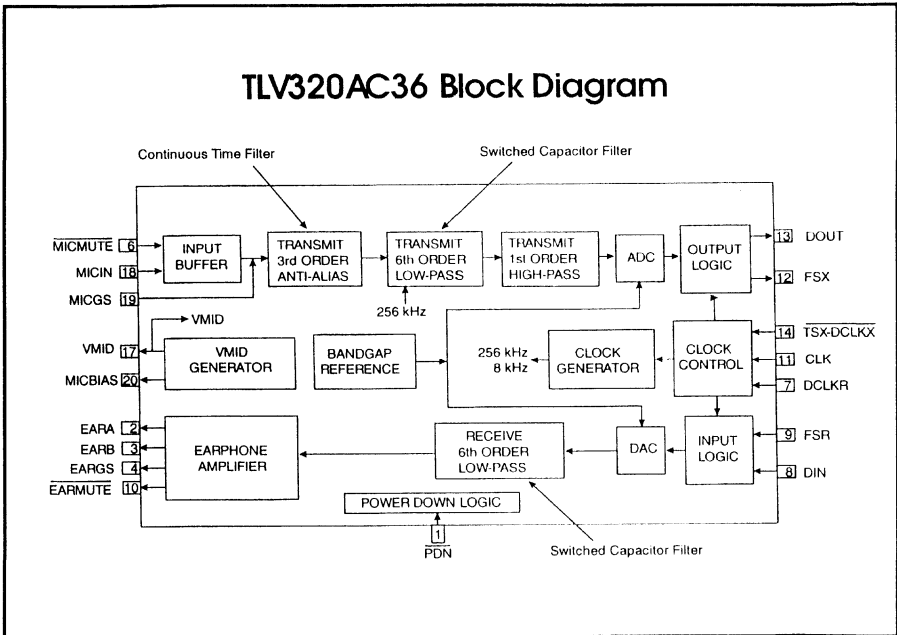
TLV320AC36 Block Diagram

Continuous Time Filter

Switched Capacitor Filter

$\overline{\text{MICMUTE}}$ 6

MICIN 18

MICGS 19

INPUT BUFFER

TRANSMIT 3rd ORDER ANTI-ALIAS

TRANSMIT 6th ORDER LOW-PASS

256 kHz

TRANSMIT 1st ORDER HIGH-PASS

ADC

OUTPUT LOGIC

13 DOUT

12 FSX

VMID

VMID 17

MICBIAS 20

VMID GENERATOR

BANDGAP REFERENCE

256 kHz
8 kHz

CLOCK GENERATOR

CLOCK CONTROL

14 $\overline{\text{TSX-DCLKX}}$

11 CLK

7 DCLKR

EARA 2

EARB 3

EARGS 4

$\overline{\text{EARMUTE}}$ 10

EARPHONE AMPLIFIER

RECEIVE 6th ORDER LOW-PASS

DAC

INPUT LOGIC

9 FSR

8 DIN

POWER DOWN LOGIC

1
$\overline{\text{PDN}}$

Switched Capacitor Filter